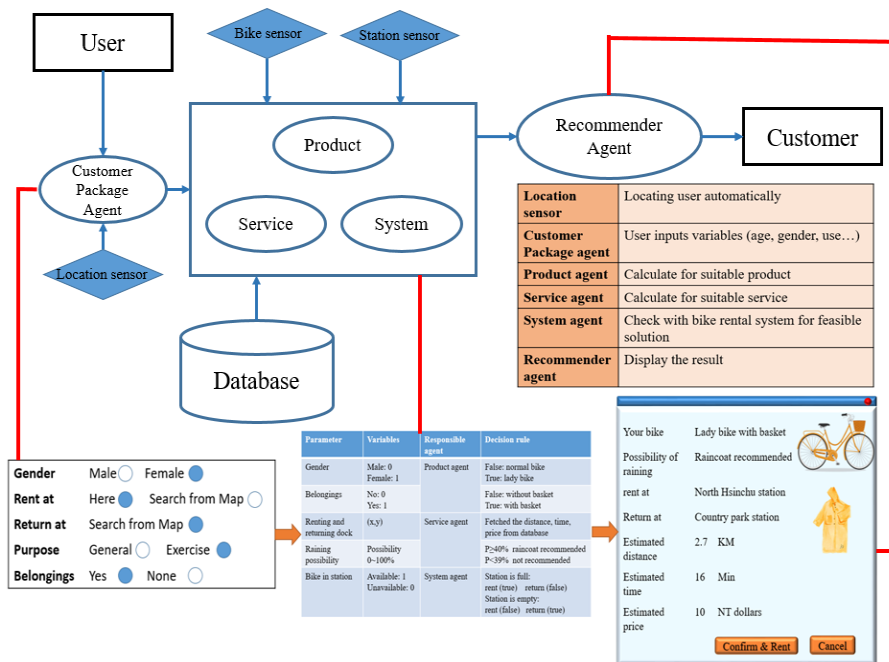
User

Bike sensor

Station sensor

Customer Package Agent

Product

Service

System

Recommender Agent

Customer

Location sensor

Database

| Location sensor | Locating user automatically |
|---|---|
| Customer Package agent | User inputs variables (age, gender, use…) |
| Product agent | Calculate for suitable product |
| Service agent | Calculate for suitable service |
| System agent | Check with bike rental system for feasible solution |
| Recommender agent | Display the result |

Gender Male Female
Rent at Here Search from Map
Return at Search from Map
Purpose General Exercise
Belongings Yes None

| Parameter | Variables | Responsible agent | Decision rule |
|---|---|---|---|
| Gender | Male: 0 Female: 1 | Product agent | False: normal bike True: lady bike |
| Belongings | No: 0 Yes: 1 | | False: without basket True: with basket |
| Renting and returning dock | (x,y) | Service agent | Fetched the distance, time, price from database |
| Raining possibility | Possibility 0~100% | | P≥40% raincoat recommended P<39% not recommended |
| Bike in station | Available: 1 Unavailable: 0 | System agent | Station is full: rent (true) return (false) Station is empty: rent (false) return (true) |

Your bike Lady bike with basket
Possibility of raining Raincoat recommended
rent at North Hsinchu station
Return at Country park station
Estimated distance 2.7 KM
Estimated time 16 Min
Estimated price 10 NT dollars
Confirm & Rent
Cancel